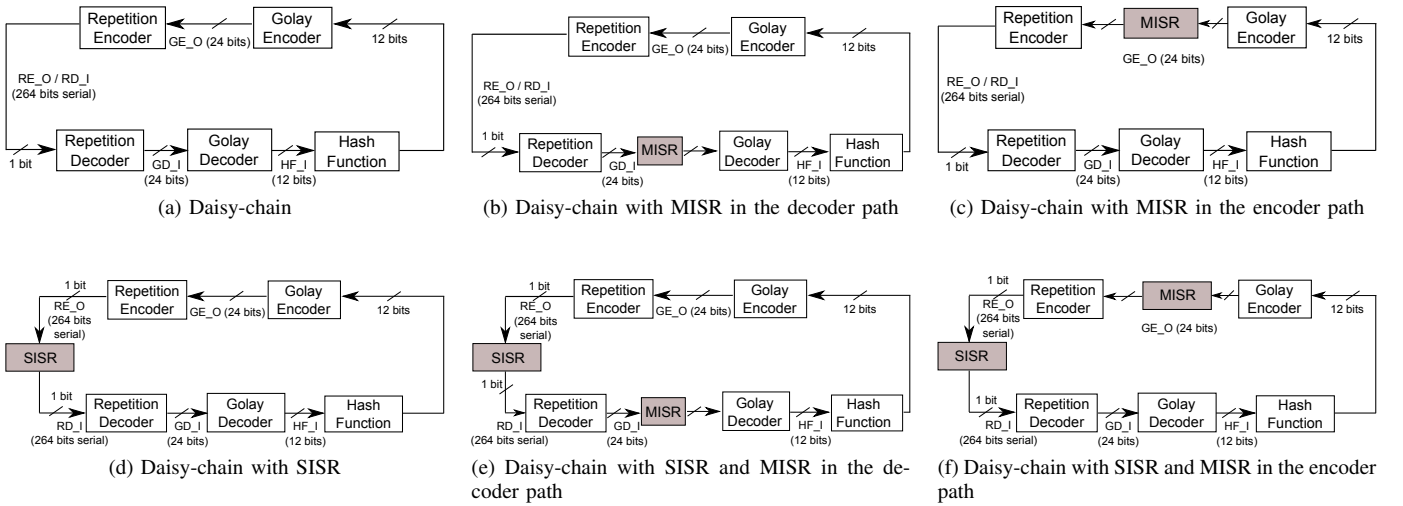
Repetition Encoder
GE_O (24 bits)
Golay Encoder
12 bits
RE_O / RD_I (264 bits serial)
1 bit
Repetition Decoder
GD_I (24 bits)
Golay Decoder
HF_I (12 bits)
Hash Function

(a) Daisy-chain

Repetition Encoder
GE_O (24 bits)
Golay Encoder
12 bits
RE_O / RD_I (264 bits serial)
1 bit
Repetition Decoder
GD_I (24 bits)
MISR
Golay Decoder
HF_I (12 bits)
Hash Function

(b) Daisy-chain with MISR in the decoder path

Repetition Encoder
MISR
Golay Encoder
12 bits
GE_O (24 bits)
RE_O / RD_I (264 bits serial)
1 bit
Repetition Decoder
GD_I (24 bits)
Golay Decoder
HF_I (12 bits)
Hash Function

(c) Daisy-chain with MISR in the encoder path

1 bit
RE_O (264 bits serial)
Repetition Encoder
GE_O (24 bits)
Golay Encoder
12 bits
SISR
1 bit
RD_I (264 bits serial)
Repetition Decoder
GD_I (24 bits)
Golay Decoder
HF_I (12 bits)
Hash Function

(d) Daisy-chain with SISR

1 bit
RE_O (264 bits serial)
Repetition Encoder
GE_O (24 bits)
Golay Encoder
12 bits
SISR
1 bit
RD_I (264 bits serial)
Repetition Decoder
GD_I (24 bits)
MISR
Golay Decoder
HF_I (12 bits)
Hash Function

(e) Daisy-chain with SISR and MISR in the decoder path

1 bit
RE_O (264 bits serial)
Repetition Encoder
MISR
Golay Encoder
12 bits
GE_O (24 bits)
SISR
1 bit
RD_I (264 bits serial)
Repetition Decoder
GD_I (24 bits)
Golay Decoder
HF_I (12 bits)
Hash Function

(f) Daisy-chain with SISR and MISR in the encoder path